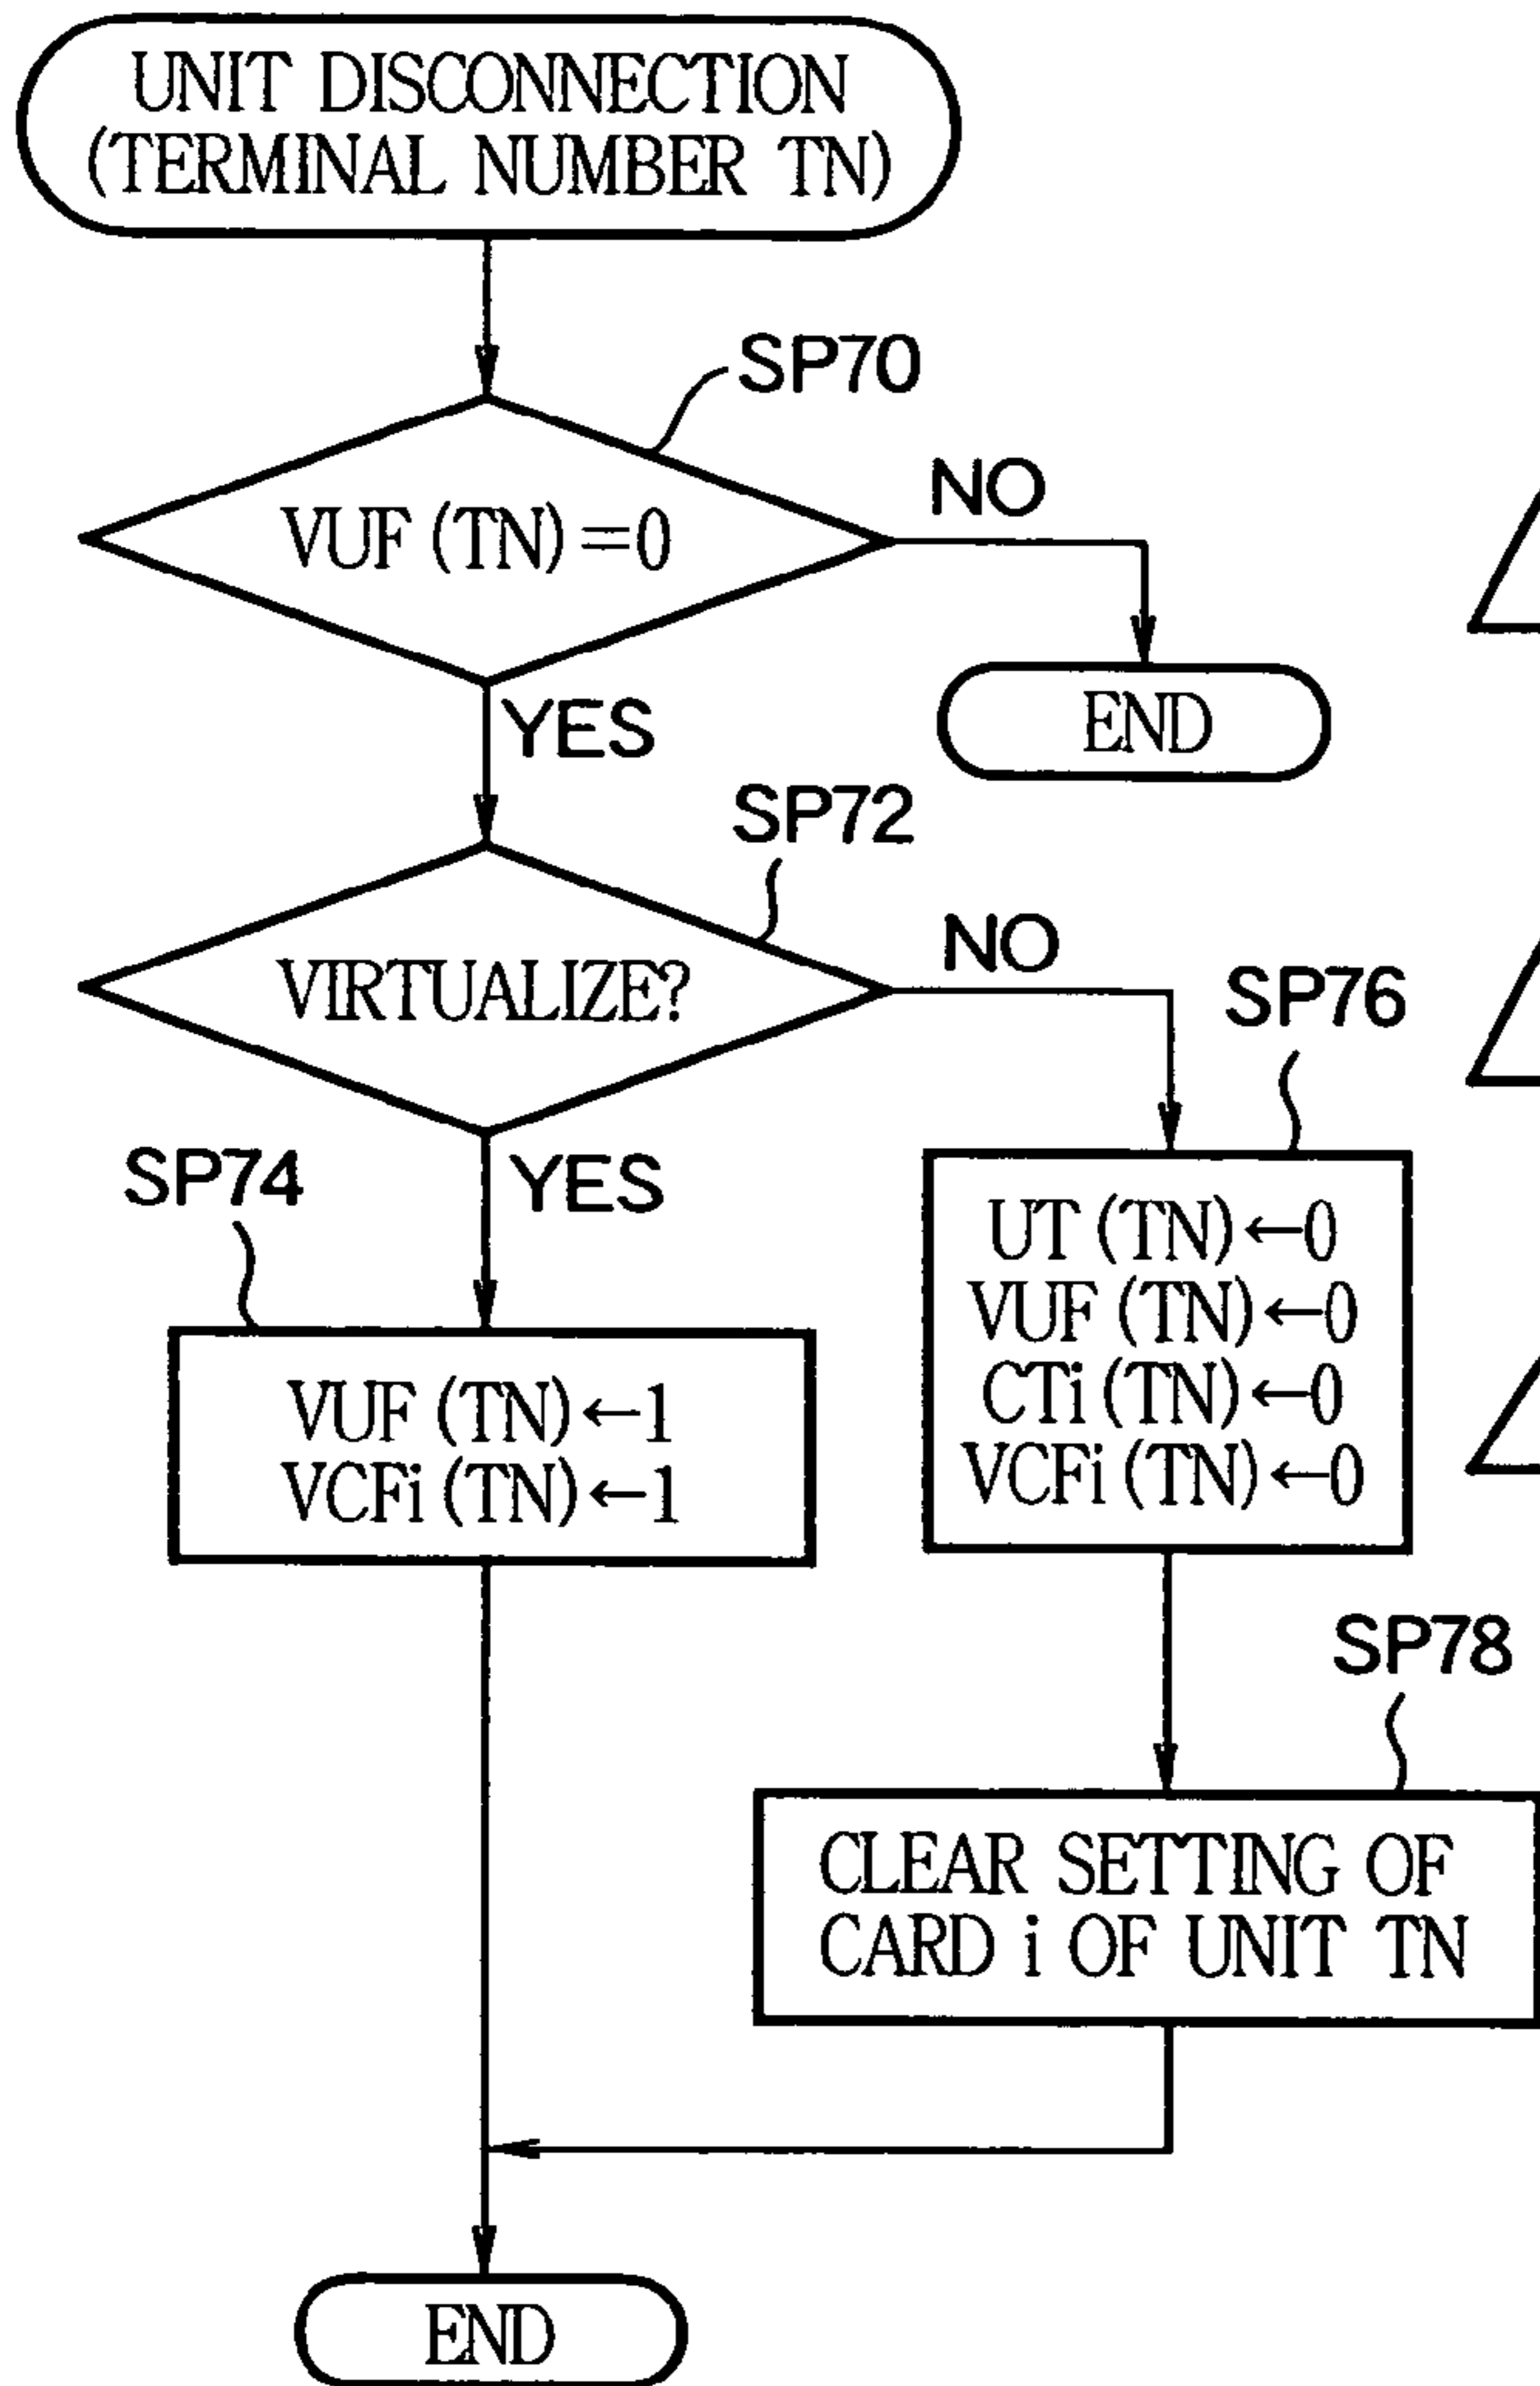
UNIT DISCONNECTION (TERMINAL NUMBER TN)

SP70

VUF (TN) = 0

NO

END

YES

SP72

VIRTUALIZE?

NO

SP76

SP74

YES

VUF (TN) $\leftarrow$ 1
VCFi (TN) $\leftarrow$ 1

UT (TN) $\leftarrow$ 0
VUF (TN) $\leftarrow$ 0
CTi (TN) $\leftarrow$ 0
VCFi (TN) $\leftarrow$ 0

SP78

CLEAR SETTING OF CARD i OF UNIT TN

END